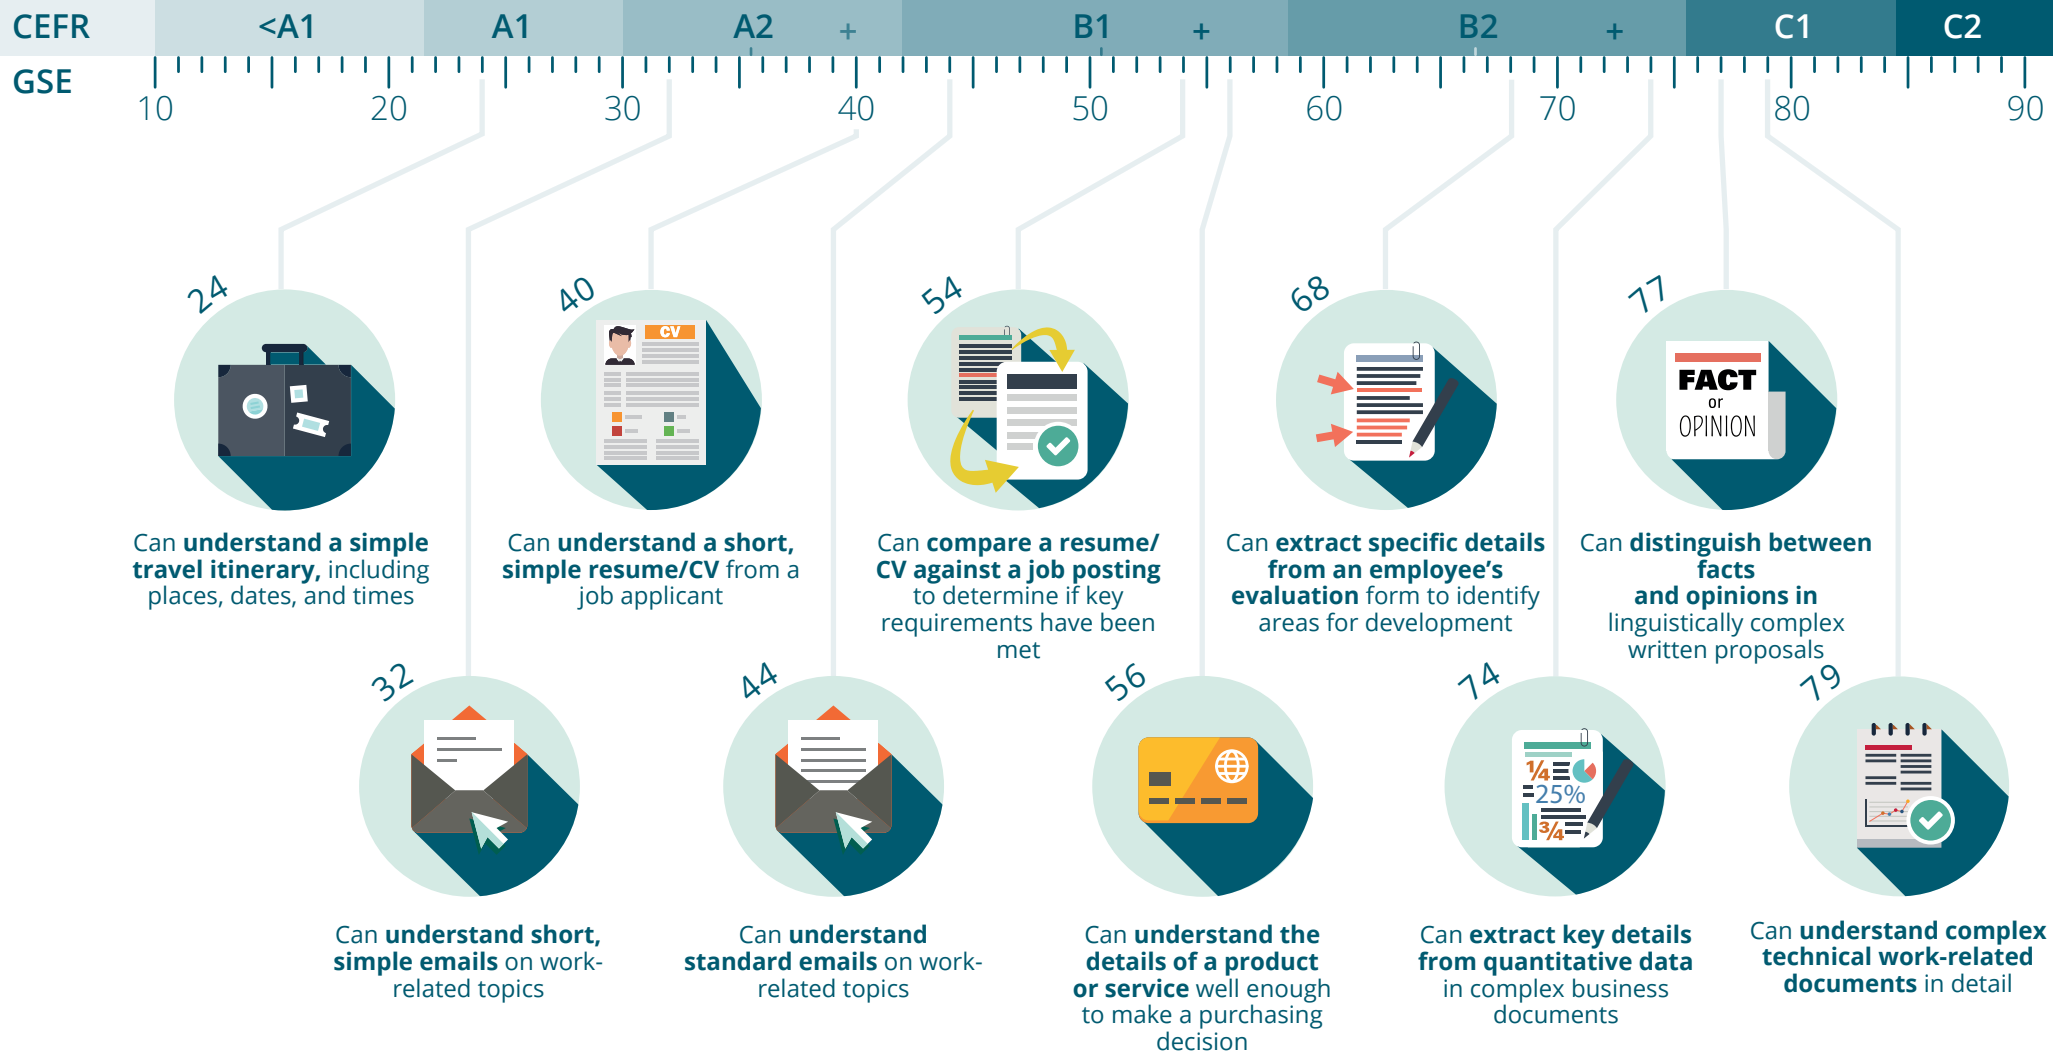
| CEFR | <A1 | A1 | A2 | + | B1 | + | B2 | + | C1 | C2 |
|---|---|---|---|---|---|---|---|---|---|---|

GSE 10 20 30 40 50 60 70 80 90

24
Can understand a simple travel itinerary, including places, dates, and times

40
CV
Can understand a short, simple resume/CV from a job applicant

54
Can compare a resume/ CV against a job posting to determine if key requirements have been met

68
Can extract specific details from an employee's evaluation form to identify areas for development

77
FACT or OPINION
Can distinguish between facts and opinions in linguistically complex written proposals

32
Can understand short, simple emails on work-related topics

44
Can understand standard emails on work-related topics

56
Can understand the details of a product or service well enough to make a purchasing decision

74
¼ 25% ¾
Can extract key details from quantitative data in complex business documents

79
Can understand complex technical work-related documents in detail